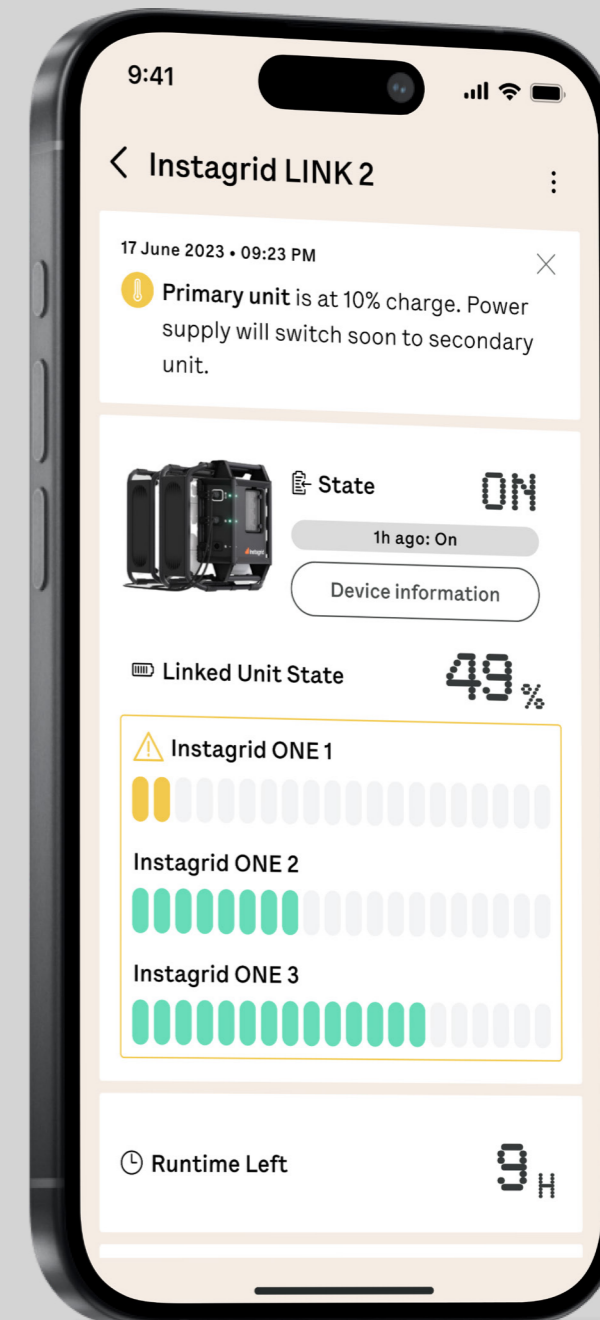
9:41

Instagrid LINK 2

17 June 2023 • 09:23 PM

Primary unit is at 10% charge. Power supply will switch soon to secondary unit.

State ON

1h ago: On

Device information

Linked Unit State 49 %

Instagrid ONE 1

Instagrid ONE 2

Instagrid ONE 3

Runtime Left 9 H